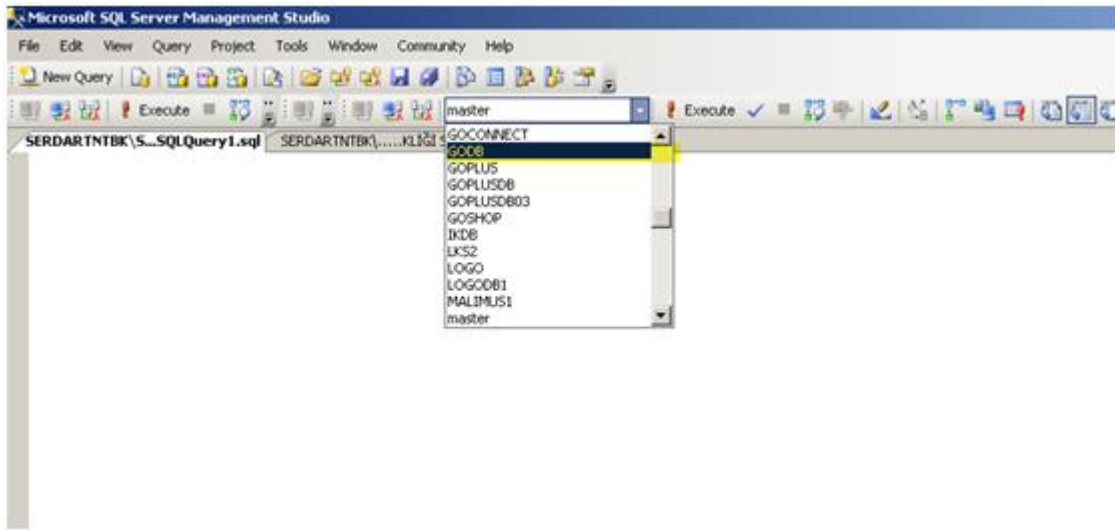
Microsoft SQL Server Management Studio

File Edit View Query Project Tools Window Community Help

New Query

Execute

master

Execute

SERDARTNTBK\S...SQLQuery1.sql SERDARTNTBK\.....KLİGİ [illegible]

GOCONNECT
GODB
GOPLUS
GOPLUSDB
GOPLUSDB03
GOSHOP
IKDB
LKS2
LOGO
LOGODB1
MALIMUS1
master